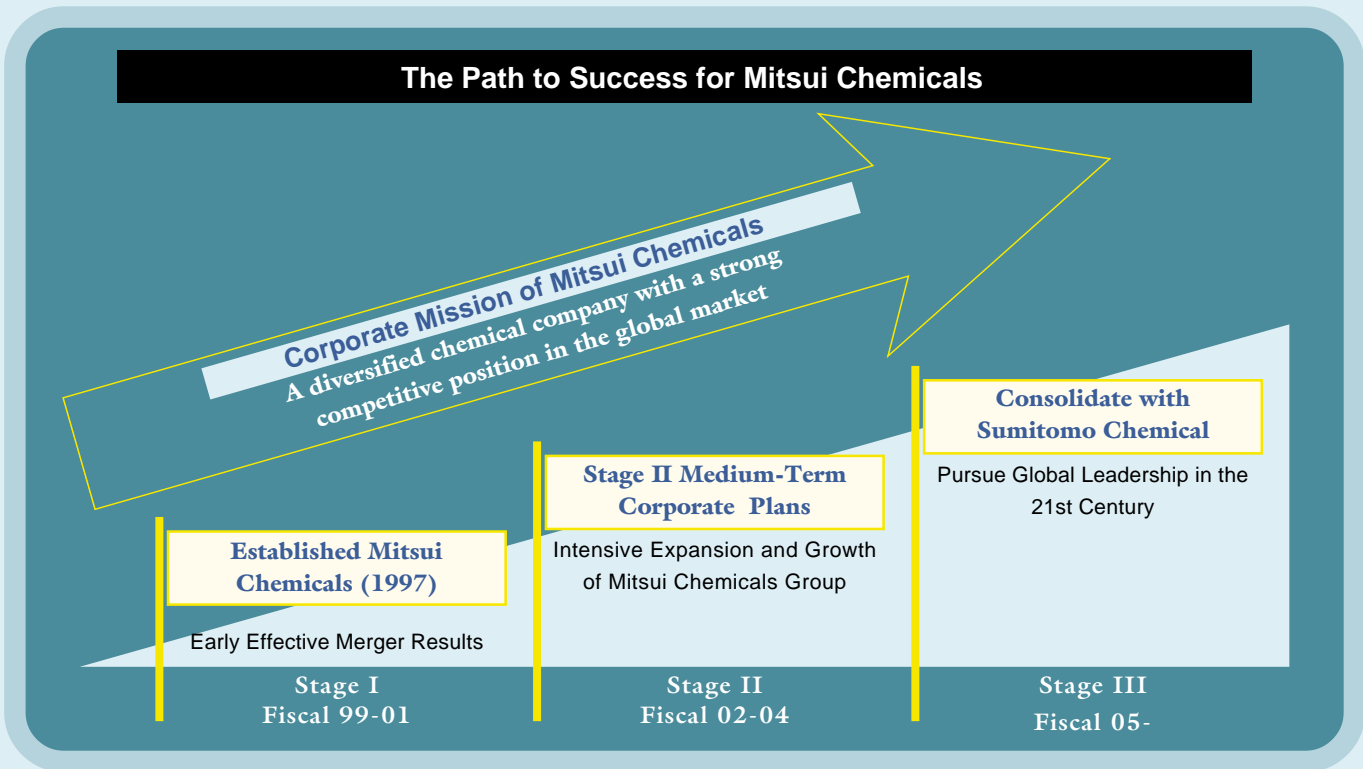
The Path to Success for Mitsui Chemicals

Corporate Mission of Mitsui Chemicals
A diversified chemical company with a strong competitive position in the global market

Consolidate with Sumitomo Chemical
Pursue Global Leadership in the 21st Century

Stage II Medium-Term Corporate Plans
Intensive Expansion and Growth of Mitsui Chemicals Group

Established Mitsui Chemicals (1997)
Early Effective Merger Results

Stage I
Fiscal 99-01

Stage II
Fiscal 02-04

Stage III
Fiscal 05-